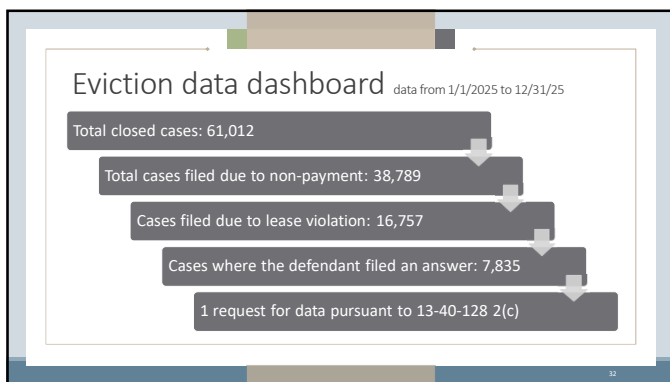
Eviction data dashboard data from 1/1/2025 to 12/31/25

Total closed cases: 61,012

Total cases filed due to non-payment: 38,789

Cases filed due to lease violation: 16,757

Cases where the defendant filed an answer: 7,835

1 request for data pursuant to 13-40-128 2(c)

32